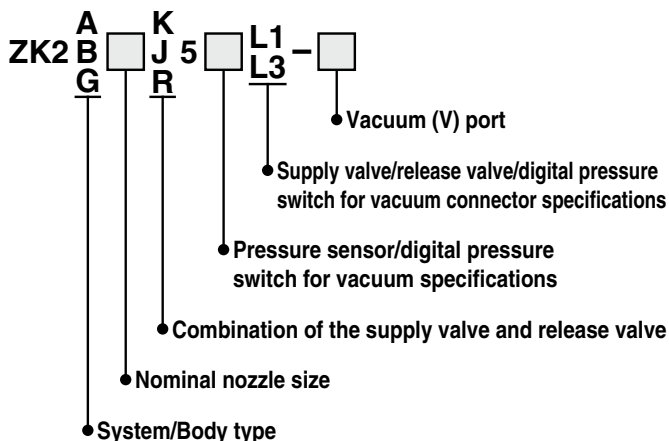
ZK2 A B G K J R 5 L1 L3 –

Vacuum (V) port

Supply valve/release valve/digital pressure switch for vacuum connector specifications

Pressure sensor/digital pressure switch for vacuum specifications

Combination of the supply valve and release valve

Nominal nozzle size

System/Body type